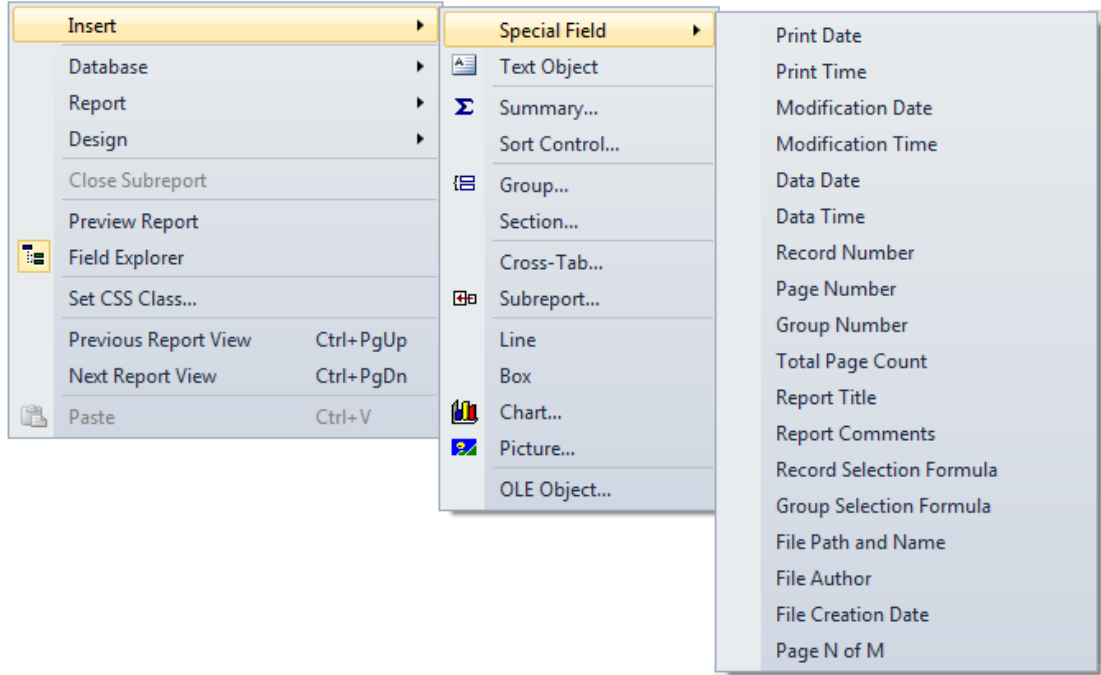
Insert
Database
Report
Design
Close Subreport
Preview Report
Field Explorer
Set CSS Class...
Previous Report View Ctrl+PgUp
Next Report View Ctrl+PgDn
Paste Ctrl+V

Special Field
Text Object
Summary...
Sort Control...
Group...
Section...
Cross-Tab...
Subreport...
Line
Box
Chart...
Picture...
OLE Object...

Print Date
Print Time
Modification Date
Modification Time
Data Date
Data Time
Record Number
Page Number
Group Number
Total Page Count
Report Title
Report Comments
Record Selection Formula
Group Selection Formula
File Path and Name
File Author
File Creation Date
Page N of M